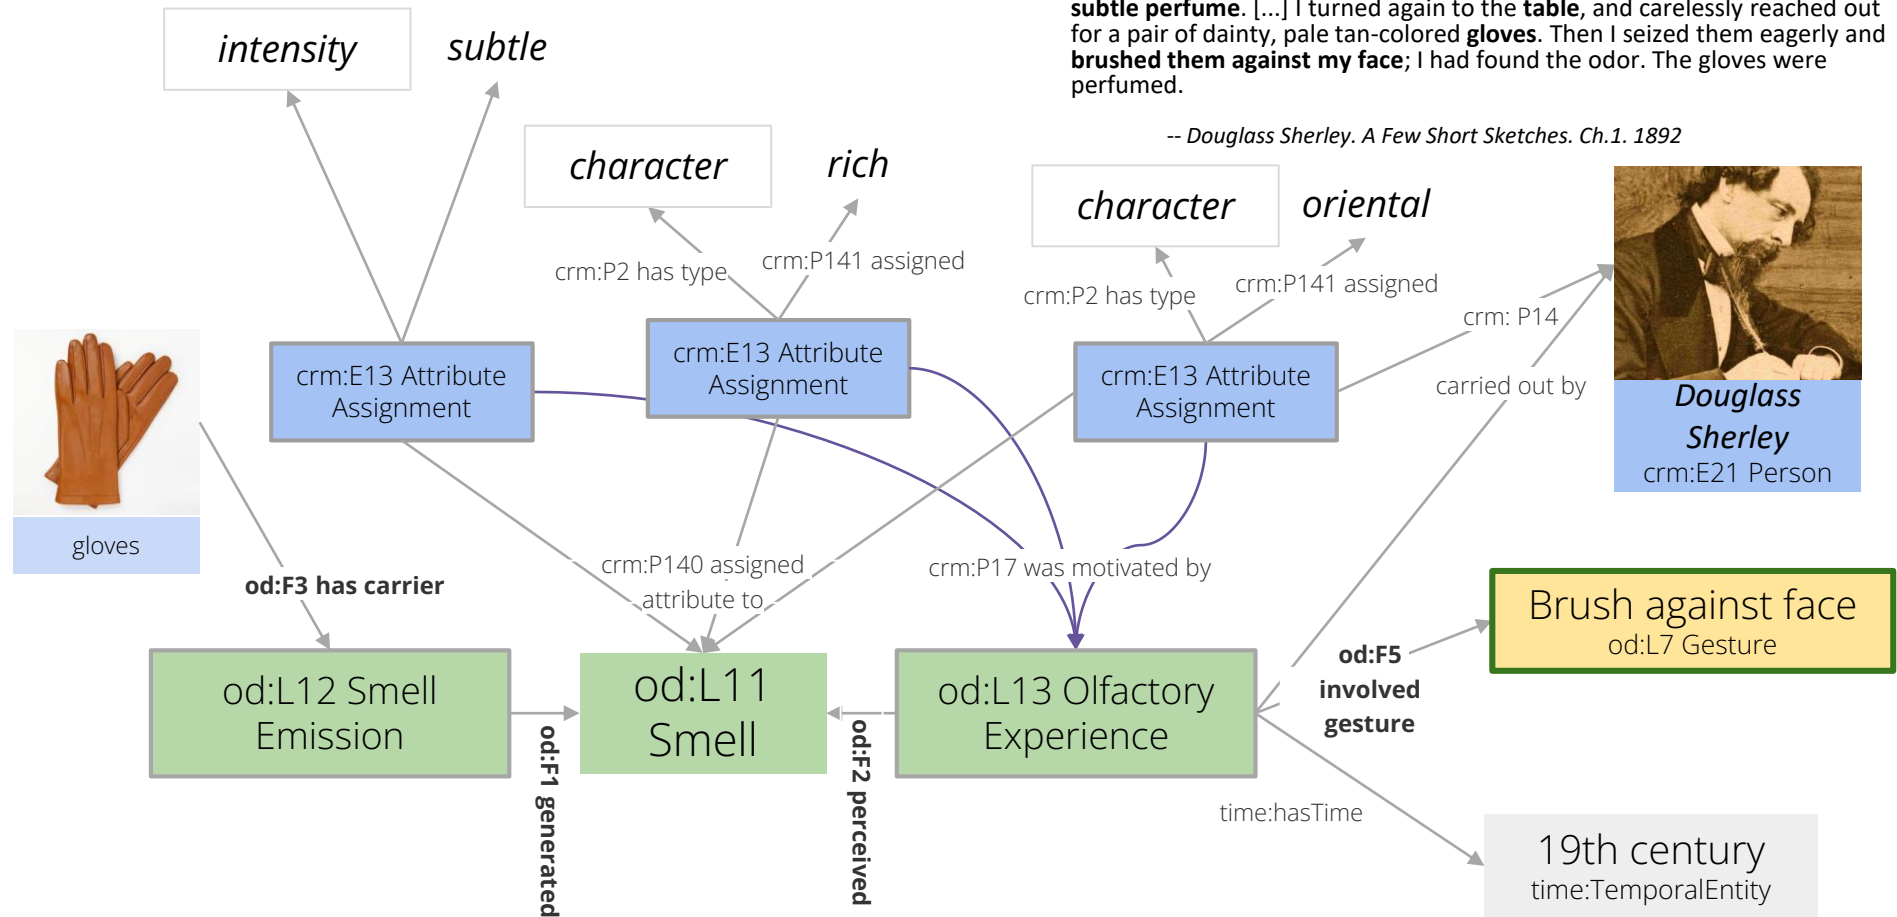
**subtle perfume**. [...] I turned again to the **table**, and carelessly reached out for a pair of dainty, pale tan-colored **gloves**. Then I seized them eagerly and **brushed them against my face**; I had found the odor. The gloves were perfumed.

-- Douglass Sherley. A Few Short Sketches. Ch.1. 1892

intensity

subtle

character

rich

character

oriental

crm:P2 has type

crm:P141 assigned

crm:P2 has type

crm:P141 assigned

crm: P14

carried out by

crm:E13 Attribute Assignment

crm:E13 Attribute Assignment

crm:E13 Attribute Assignment

Douglass Sherley
crm:E21 Person

gloves

od:F3 has carrier

crm:P140 assigned attribute to

crm:P17 was motivated by

Brush against face
od:L7 Gesture

od:F5 involved gesture

od:L12 Smell Emission

od:L11 Smell

od:L13 Olfactory Experience

od:F1 generated

od:F2 perceived

time:hasTime

19th century
time:TemporalEntity